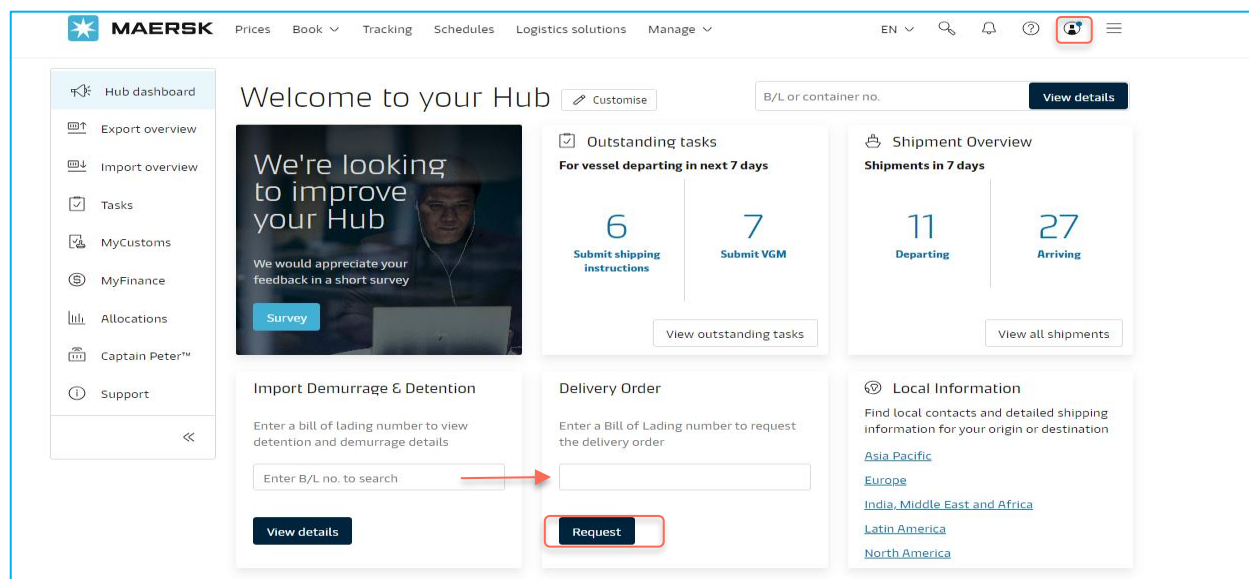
MAERSK Prices Book Tracking Schedules Logistics solutions Manage EN

Hub dashboard
Export overview
Import overview
Tasks
MyCustoms
MyFinance
Allocations
Captain Peter™
Support
«

Welcome to your Hub
Customise

B/L or container no.
View details

We're looking to improve your Hub
We would appreciate your feedback in a short survey
Survey

Outstanding tasks
For vessel departing in next 7 days
6
Submit shipping instructions
7
Submit VGM
View outstanding tasks

Shipment Overview
Shipments in 7 days
11
Departing
27
Arriving
View all shipments

Import Demurrage & Detention
Enter a bill of lading number to view detention and demurrage details
Enter B/L no. to search
View details

Delivery Order
Enter a Bill of Lading number to request the delivery order
Request

Local Information
Find local contacts and detailed shipping information for your origin or destination
Asia Pacific
Europe
India, Middle East and Africa
Latin America
North America